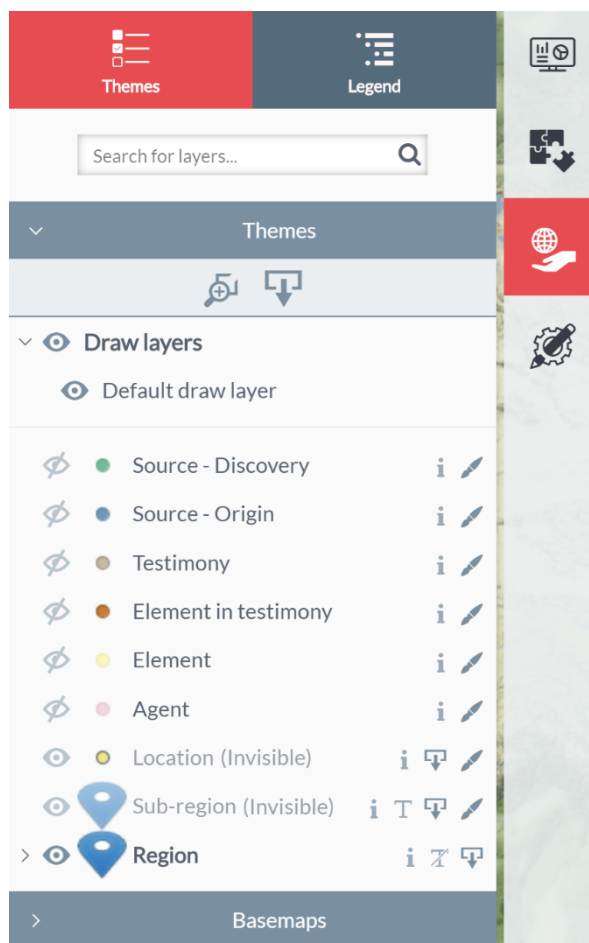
Themes

Legend

Search for layers...

Themes

Draw layers

Default draw layer

Source - Discovery

Source - Origin

Testimony

Element in testimony

Element

Agent

Location (Invisible)

Sub-region (Invisible)

Region

Basemaps